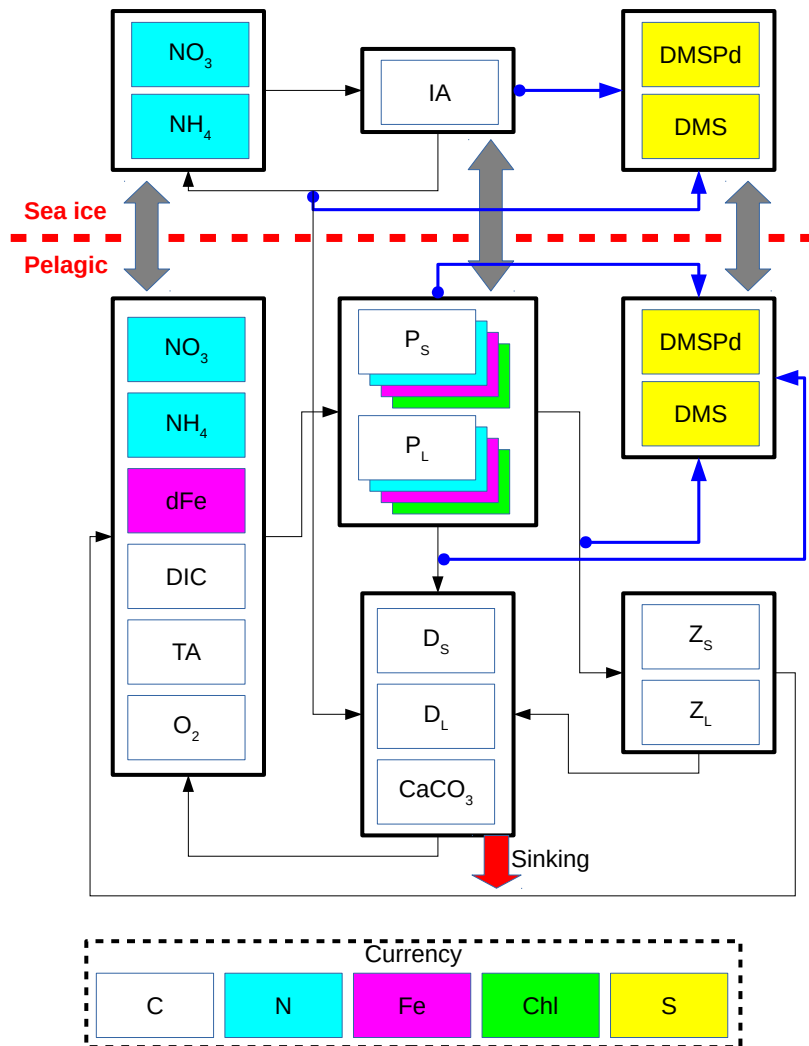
$NO_3$

$NH_4$

IA

DMSPd

DMS

Sea ice

Pelagic

$NO_3$

$NH_4$

dFe

DIC

TA

$O_2$

$P_S$

$P_L$

DMSPd

DMS

$D_S$

$D_L$

$CaCO_3$

$Z_S$

$Z_L$

Sinking

Currency

| C | N | Fe | Chl | S |
|---|---|---|---|---|